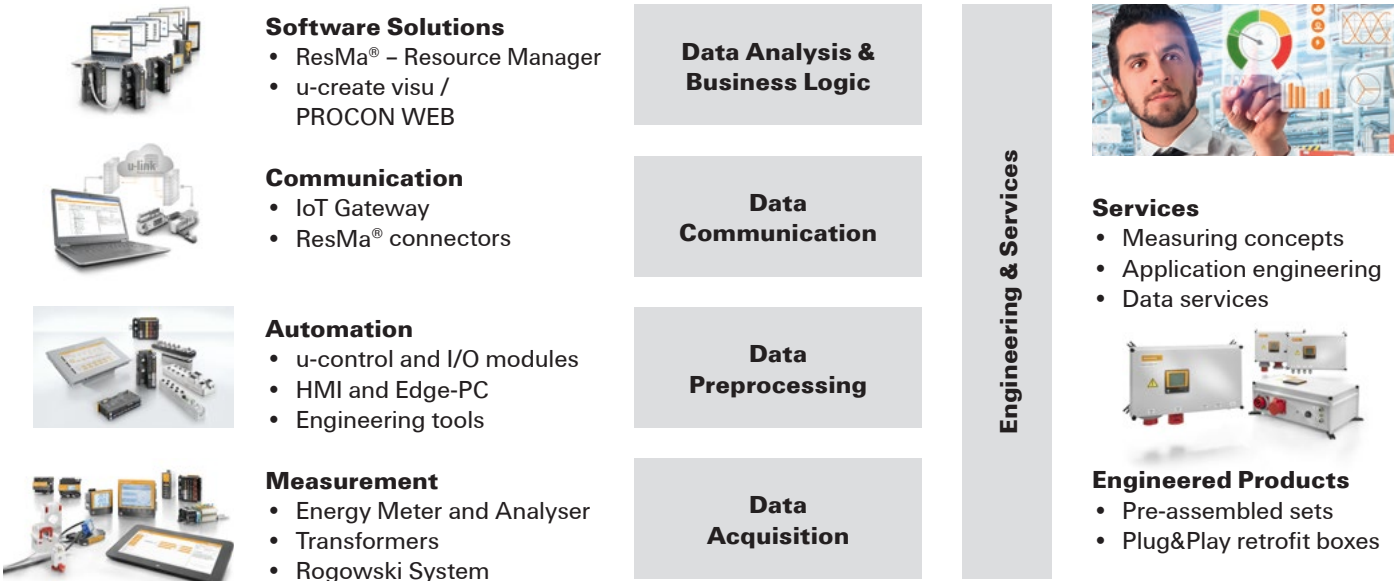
**Software Solutions**
• ResMa® – Resource Manager
• u-create visu / PROCON WEB

Data Analysis & Business Logic

u-link

**Communication**
• IoT Gateway
• ResMa® connectors

Data Communication

**Automation**
• u-control and I/O modules
• HMI and Edge-PC
• Engineering tools

Data Preprocessing

**Measurement**
• Energy Meter and Analyser
• Transformers
• Rogowski System

Data Acquisition

Engineering & Services

**Services**
• Measuring concepts
• Application engineering
• Data services

**Engineered Products**
• Pre-assembled sets
• Plug&Play retrofit boxes